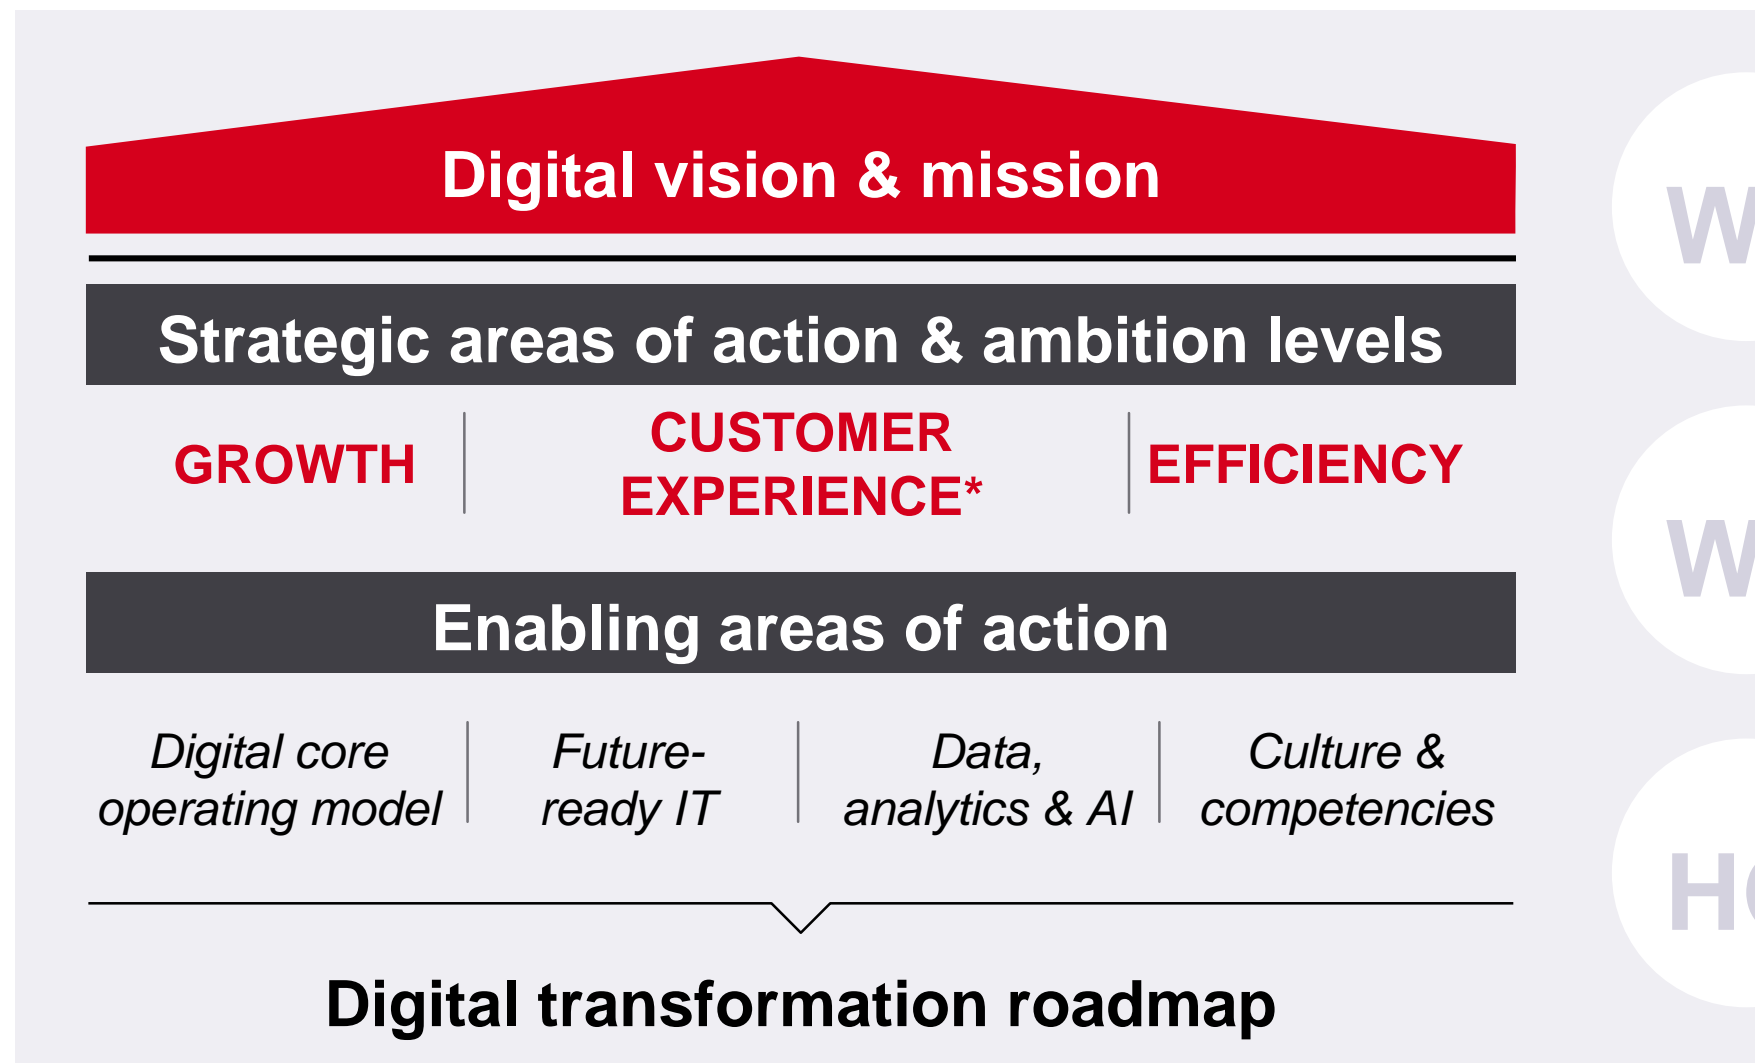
Digital vision & mission

Strategic areas of action & ambition levels

GROWTH

CUSTOMER EXPERIENCE*

EFFICIENCY

Enabling areas of action

Digital core operating model

Future-ready IT

Data, analytics & AI

Culture & competencies

Digital transformation roadmap

W

W

H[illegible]